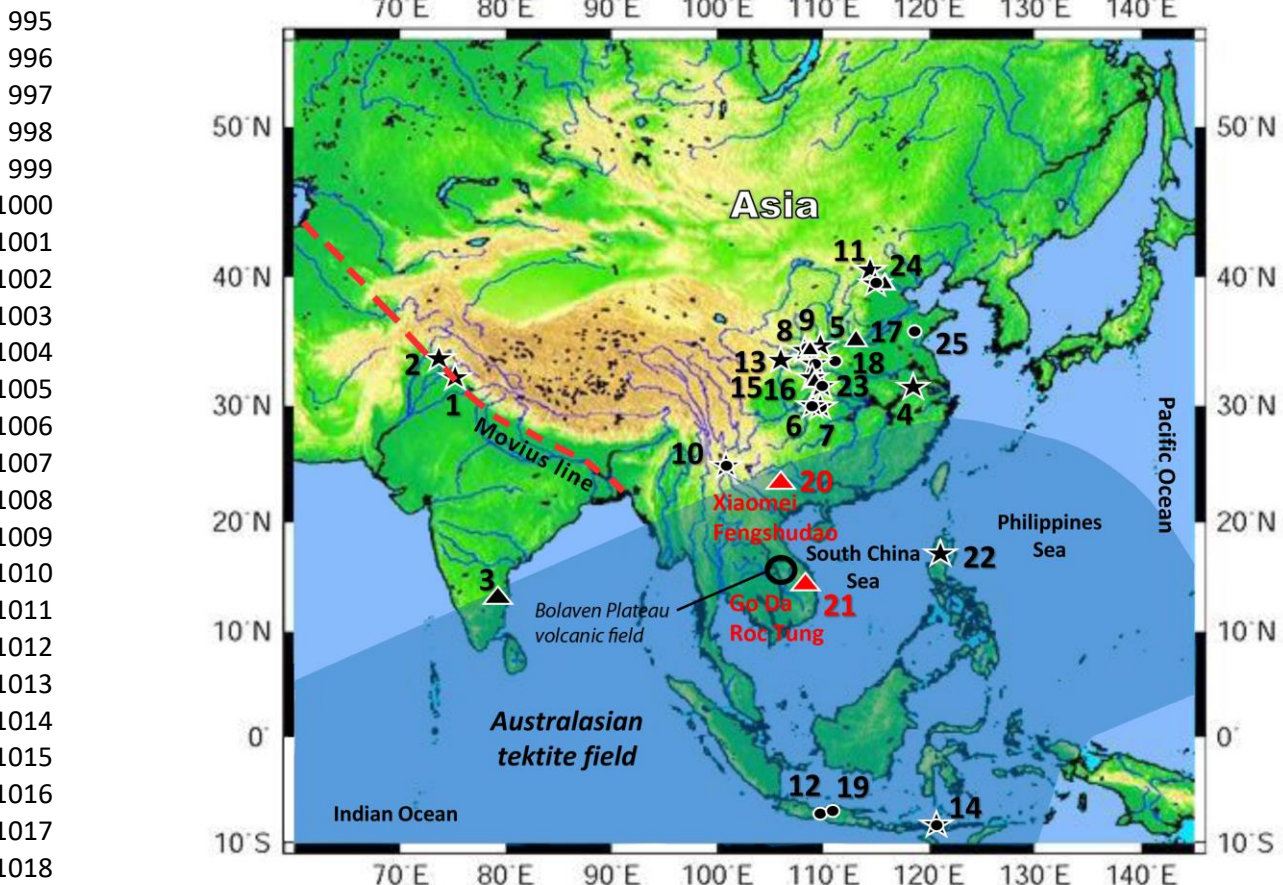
995
996
997
998
999
1000
1001
1002
1003
1004
1005
1006
1007
1008
1009
1010
1011
1012
1013
1014
1015
1016
1017
1018

70°E 80°E 90°E 100°E 110°E 120°E 130°E 140°E

50°N
40°N
30°N
20°N
10°N
0°
10°S

50°N
40°N
30°N
20°N
10°N
0°
10°S

Asia

11
24
8
9
5
17
25
18
13
23
15
16
4
6
7
2
1
Movius line
10
20
Xiaomei
Fengshudao
South China
Sea
22
Philippines
Sea
Pacific Ocean
3
Bolaven Plateau
volcanic field
21
Go Da
Roc Tung
Australasian
tektite field
12
19
14
Indian Ocean

70°E 80°E 90°E 100°E 110°E 120°E 130°E 140°E